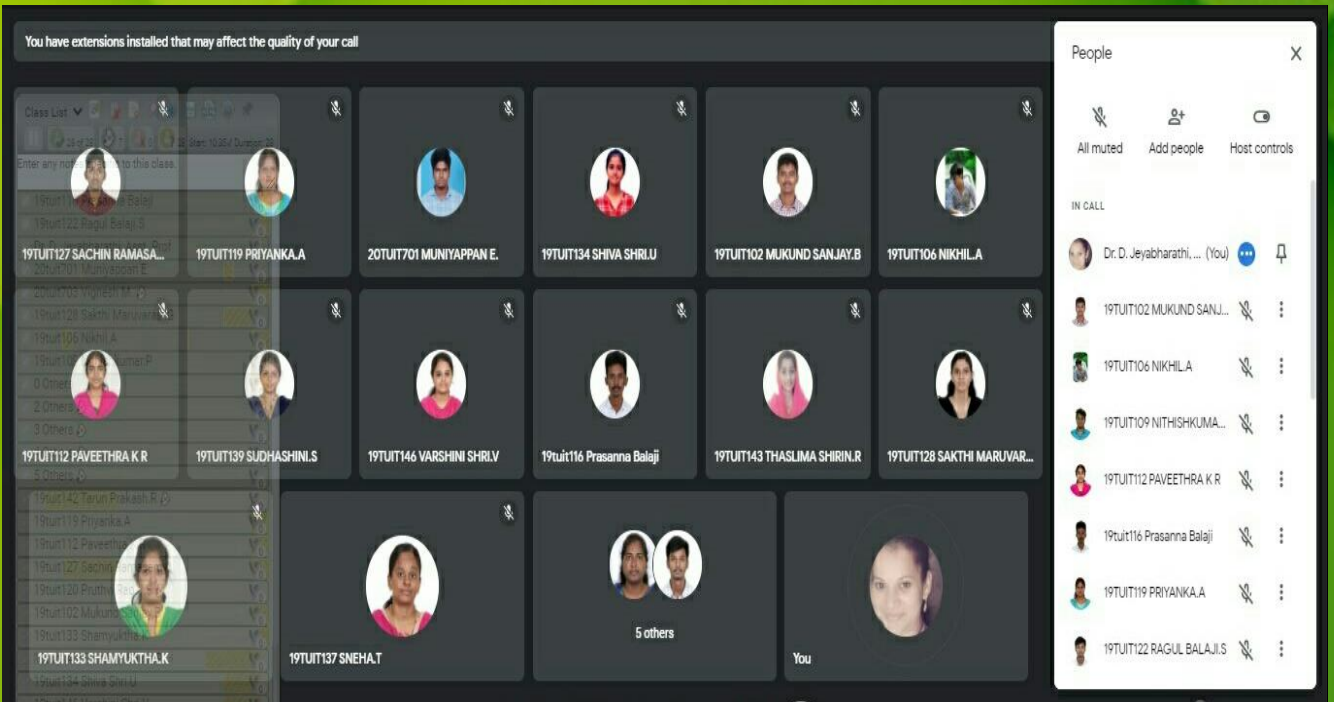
You have extensions installed that may affect the quality of your call

Class List
Enter any no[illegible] to this class.
19TUIT1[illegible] Balaji
19TUIT122 Ragul Balaji.S
20TUIT701 Muniyappan E
20TUIT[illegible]
19TUIT128 Sakthi Maruvar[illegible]
19TUIT106 Nikhil.A
19TUIT1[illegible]
0 Others
2 Others
3 Others
5 Others
19TUIT142 Tarun Prakash R
19TUIT119 Priyanka.A
19TUIT112 Paveeth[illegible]
19TUIT127 Sachin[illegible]
19TUIT120 Pruthv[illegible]
19TUIT102 Mukun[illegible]
19TUIT133 Shamyuktha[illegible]
19TUIT134 Shiva Shri.U

19TUIT127 SACHIN RAMASA...
19TUIT119 PRIYANKA.A
20TUIT701 MUNIYAPPAN E.
19TUIT134 SHIVA SHRI.U
19TUIT102 MUKUND SANJAY.B
19TUIT106 NIKHIL.A
19TUIT112 PAVEETHRA K R
19TUIT139 SUDHASHINI.S
19TUIT146 VARSHINI SHRI.V
19tuit116 Prasanna Balaji
19TUIT143 THASLIMA SHIRIN.R
19TUIT128 SAKTHI MARUVAR...
19TUIT133 SHAMYUKTHA.K
19TUIT137 SNEHA.T
5 others
You

People
All muted
Add people
Host controls
IN CALL
Dr. D. Jeyabharathi, ... (You)
19TUIT102 MUKUND SANJ...
19TUIT106 NIKHIL.A
19TUIT109 NITHISHKUMA...
19TUIT112 PAVEETHRA K R
19tuit116 Prasanna Balaji
19TUIT119 PRIYANKA.A
19TUIT122 RAGUL BALAJI.S